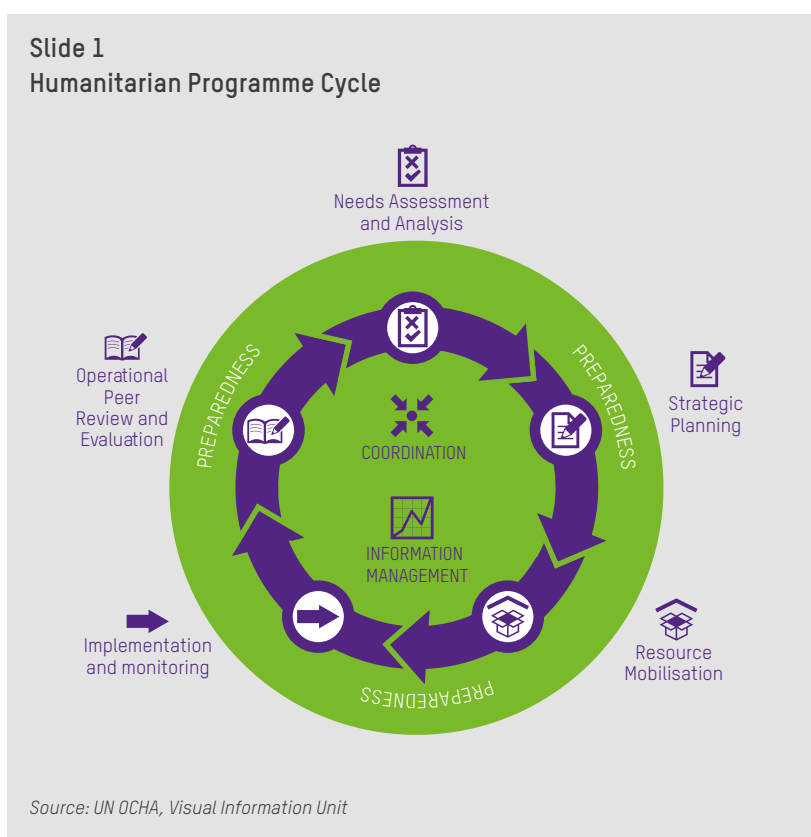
Slide 1
Humanitarian Programme Cycle

Needs Assessment and Analysis

Operational Peer Review and Evaluation

Strategic Planning

PREPAREDNESS

PREPAREDNESS

COORDINATION

INFORMATION MANAGEMENT

Implementation and monitoring

Resource Mobilisation

PREPAREDNESS

Source: UN OCHA, Visual Information Unit